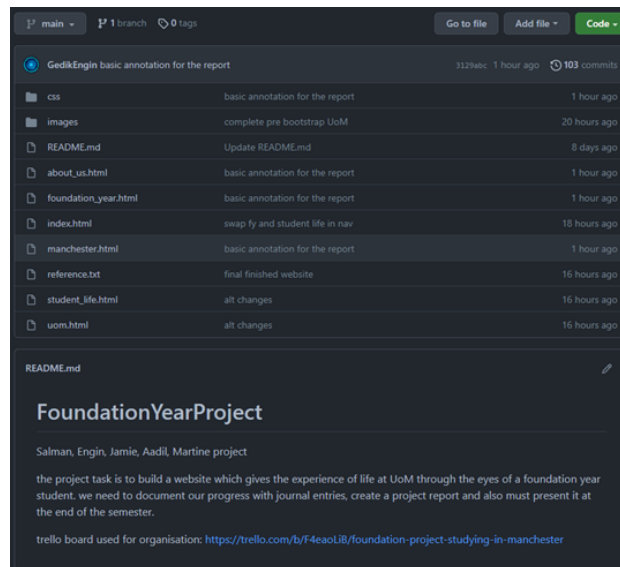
main 1 branch 0 tags Go to file Add file Code

GedikEngin basic annotation for the report 3129abc 1 hour ago 103 commits

| | | |
|---|---|---|
| css | basic annotation for the report | 1 hour ago |
| images | complete pre bootstrap UoM | 20 hours ago |
| README.md | Update README.md | 8 days ago |
| about_us.html | basic annotation for the report | 1 hour ago |
| foundation_year.html | basic annotation for the report | 1 hour ago |
| index.html | swap fy and student life in nav | 18 hours ago |
| manchester.html | basic annotation for the report | 1 hour ago |
| reference.txt | final finished website | 16 hours ago |
| student_life.html | alt changes | 16 hours ago |
| uom.html | alt changes | 16 hours ago |

README.md

FoundationYearProject

Salman, Engin, Jamie, Aadil, Martine project

the project task is to build a website which gives the experience of life at UoM through the eyes of a foundation year student. we need to document our progress with journal entries, create a project report and also must present it at the end of the semester.

trello board used for organisation: https://trello.com/b/F4eaoLiB/foundation-project-studying-in-manchester